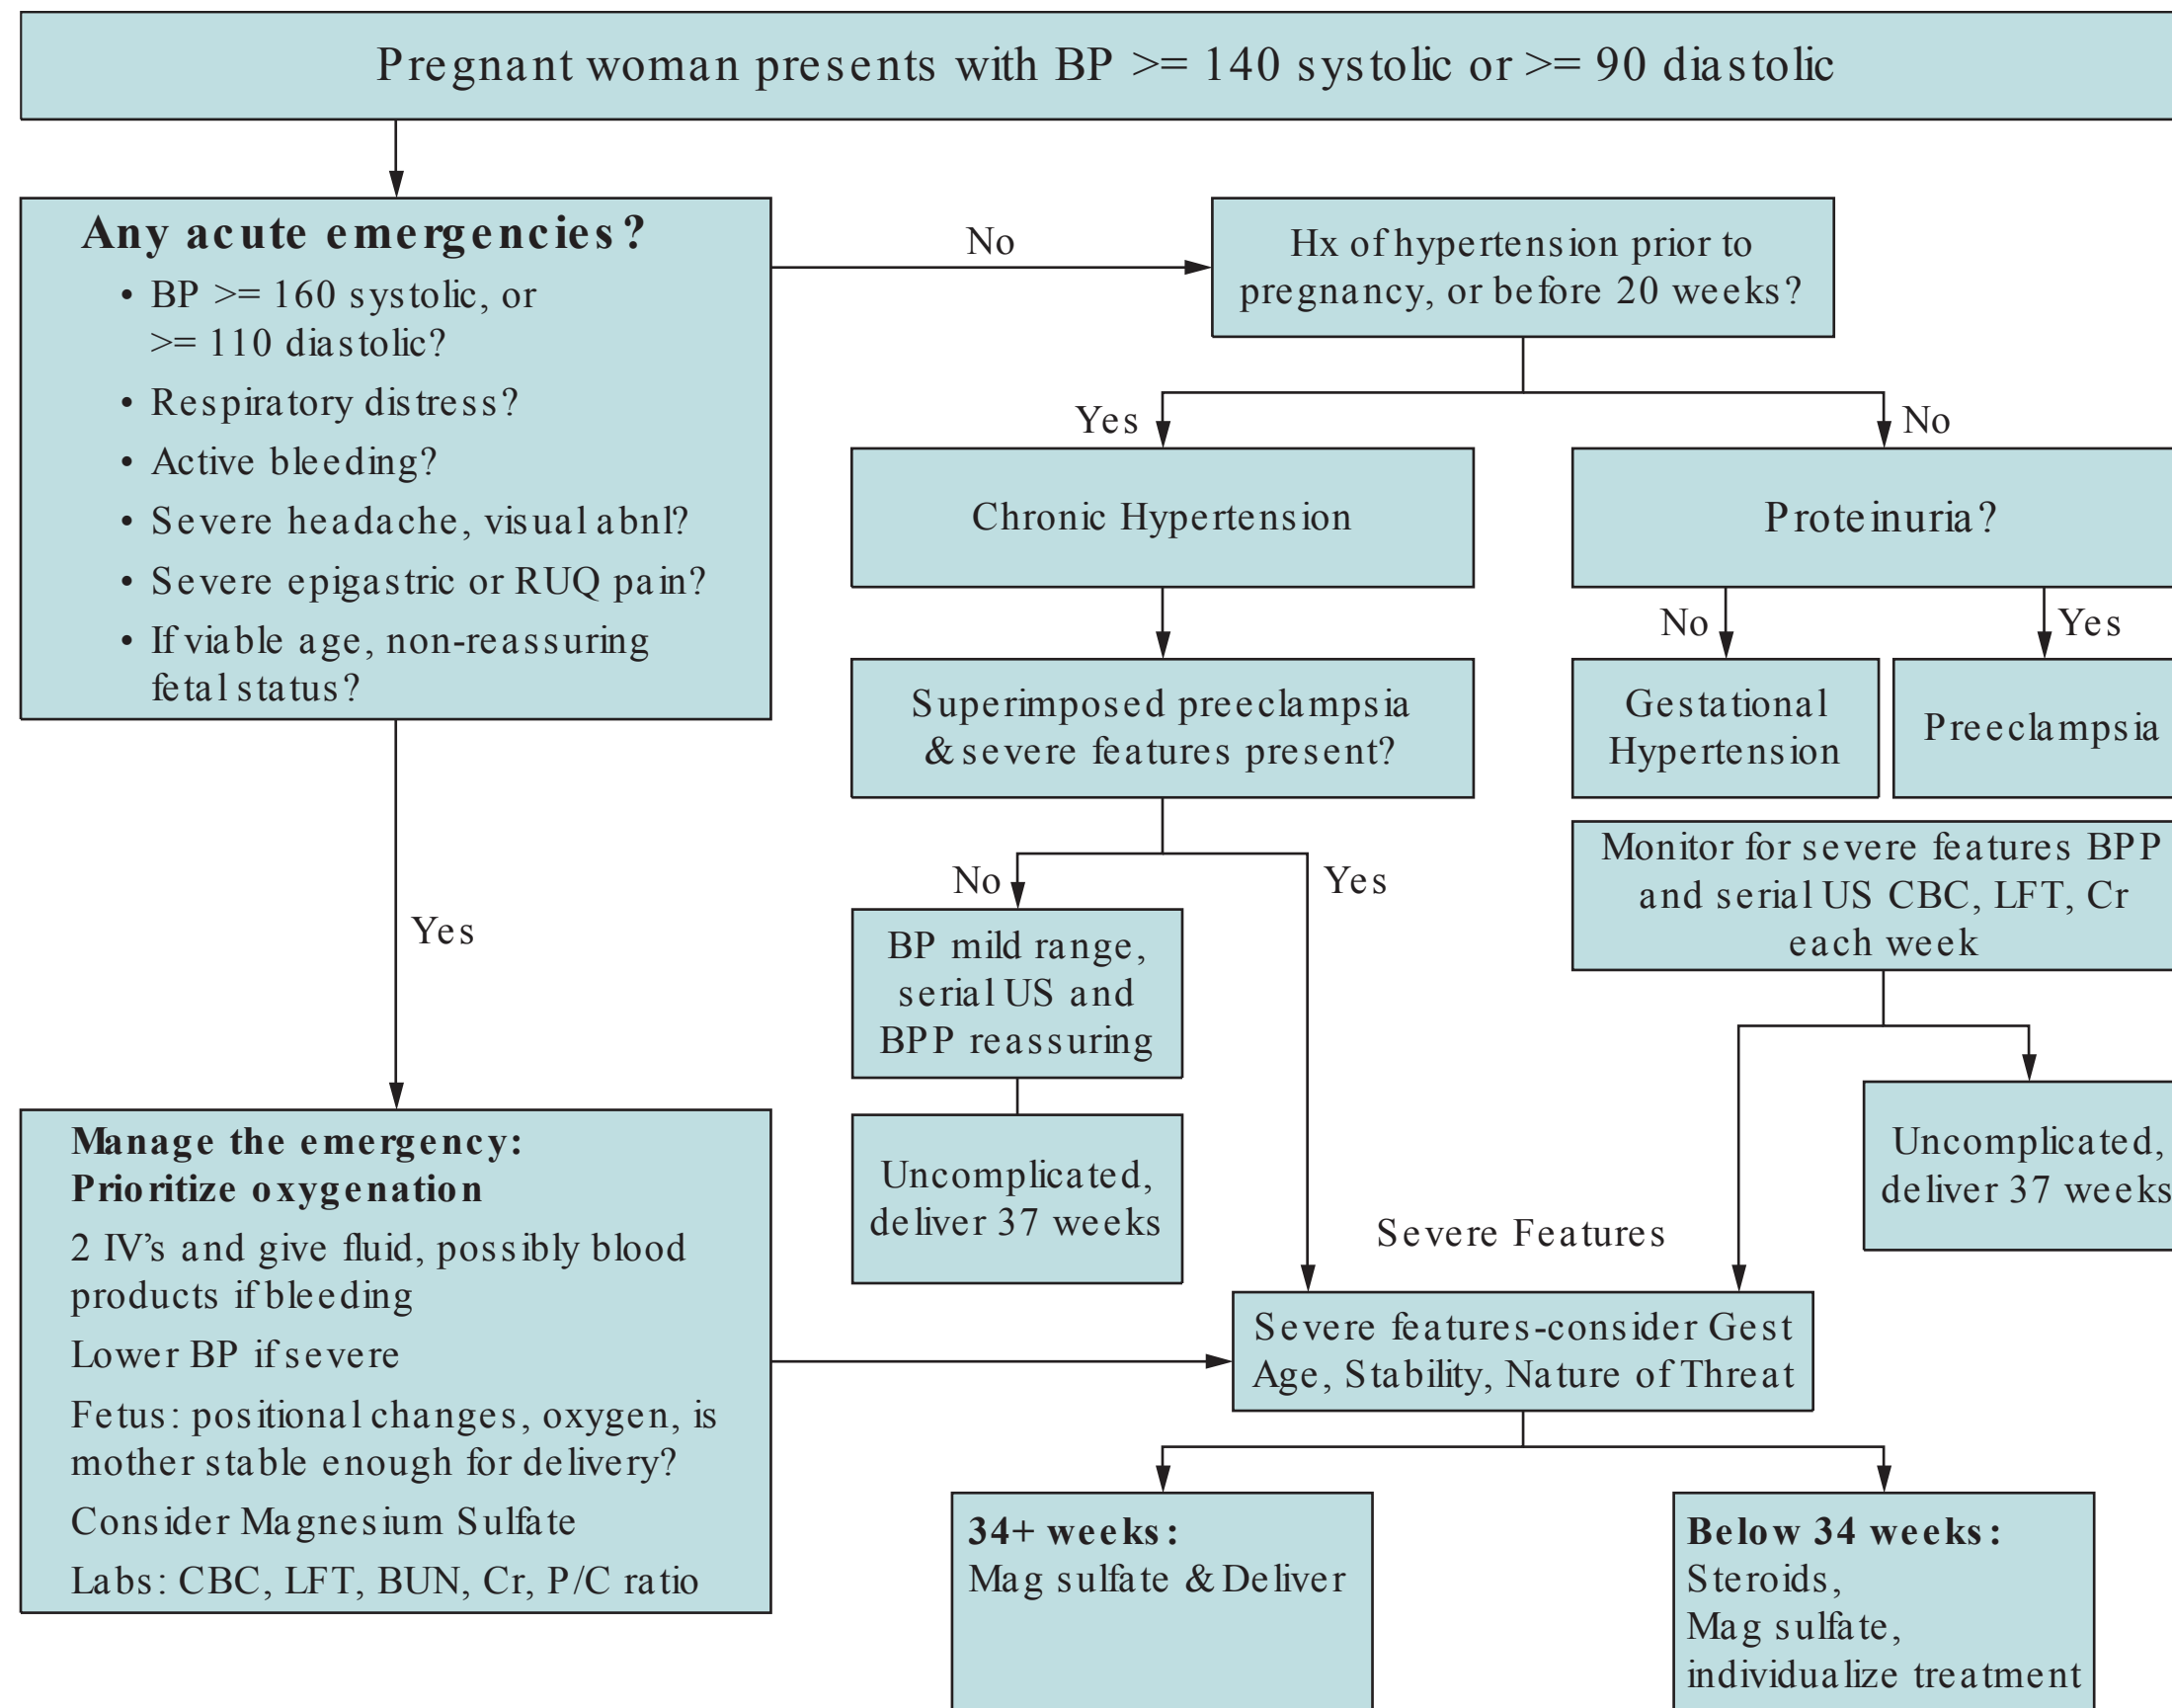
Pregnant woman presents with BP >= 140 systolic or >= 90 diastolic

**Any acute emergencies?**
- BP >= 160 systolic, or >= 110 diastolic?
- Respiratory distress?
- Active bleeding?
- Severe headache, visual abnl?
- Severe epigastric or RUQ pain?
- If viable age, non-reassuring fetal status?

No

Hx of hypertension prior to pregnancy, or before 20 weeks?

Yes

No

Chronic Hypertension

Proteinuria?

No

Yes

Superimposed preeclampsia & severe features present?

Gestational Hypertension

Preeclampsia

Monitor for severe features BPP and serial US CBC, LFT, Cr each week

No

Yes

Yes

BP mild range, serial US and BPP reassuring

Uncomplicated, deliver 37 weeks

Uncomplicated, deliver 37 weeks

Severe Features

**Manage the emergency: Prioritize oxygenation**

2 IV's and give fluid, possibly blood products if bleeding

Lower BP if severe

Fetus: positional changes, oxygen, is mother stable enough for delivery?

Consider Magnesium Sulfate

Labs: CBC, LFT, BUN, Cr, P/C ratio

Severe features-consider Gest Age, Stability, Nature of Threat

**34+ weeks:**
Mag sulfate & Deliver

**Below 34 weeks:**
Steroids,
Mag sulfate,
individualize treatment